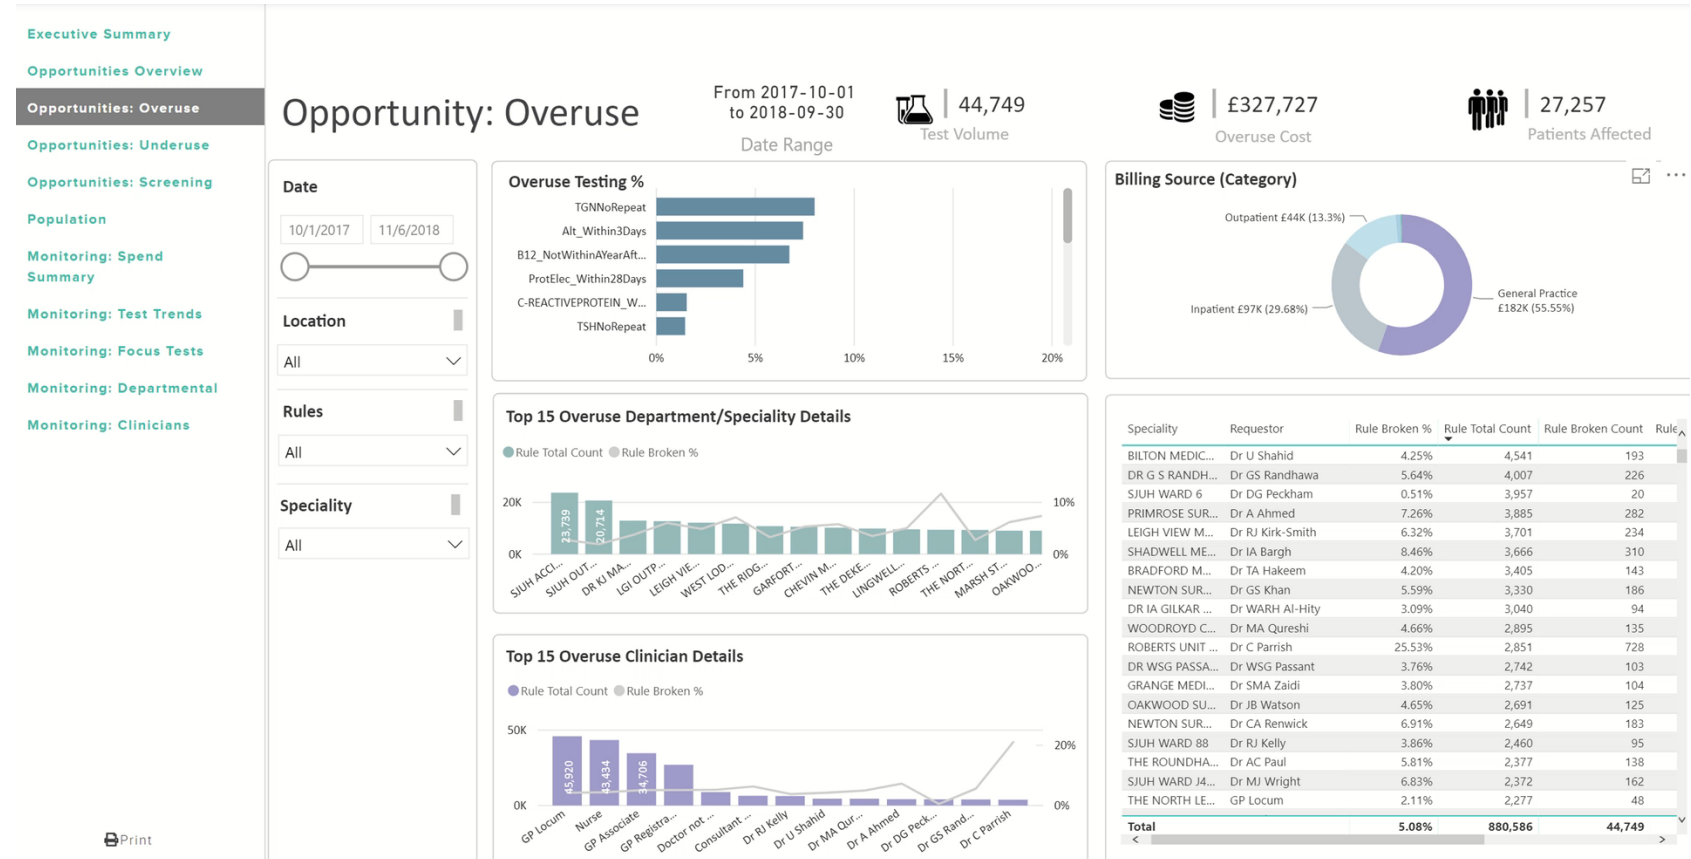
Executive Summary
Opportunities Overview
Opportunities: Overuse
Opportunities: Underuse
Opportunities: Screening
Population
Monitoring: Spend Summary
Monitoring: Test Trends
Monitoring: Focus Tests
Monitoring: Departmental
Monitoring: Clinicians

Print

Opportunity: Overuse

From 2017-10-01 to 2018-09-30
Date Range

44,749
Test Volume

£327,727
Overuse Cost

27,257
Patients Affected

Date
10/1/2017
11/6/2018

Location
All

Rules
All

Speciality
All

Overuse Testing %
TGNNoRepeat
Alt_Within3Days
B12_NotWithinAYearAft...
ProtElec_Within28Days
C-REACTIVEPROTEIN_W...
TSHNoRepeat
0%
5%
10%
15%
20%

Billing Source (Category)
Outpatient £44K (13.3%)
General Practice £182K (55.55%)
Inpatient £97K (29.68%)

Top 15 Overuse Department/Speciality Details
Rule Total Count
Rule Broken %
20K
0K
10%
0%
23,739
20,714
SJUH ACCI...
SJUH OUT...
DR KJ MA...
LGI OUTP...
LEIGH VIE...
WEST LOD...
THE RIDG...
GARFORT...
CHEVIN M...
THE DEKE...
LINGWELL...
ROBERTS ...
THE NORT...
MARSH ST...
OAKWOO...

Top 15 Overuse Clinician Details
Rule Total Count
Rule Broken %
50K
0K
20%
0%
45,920
43,434
34,706
GP Locum
Nurse
GP Associate
GP Registra...
Doctor not ...
Consultant ...
Dr RJ Kelly
Dr U Shahid
Dr MA Qur...
Dr A Ahmed
Dr DG Peck...
Dr GS Rand...
Dr C Parrish

| Speciality | Requestor | Rule Broken % | Rule Total Count | Rule Broken Count | Rule |
|---|---|---|---|---|---|
| BILTON MEDIC... | Dr U Shahid | 4.25% | 4,541 | 193 | |
| DR G S RANDH... | Dr GS Randhawa | 5.64% | 4,007 | 226 | |
| SJUH WARD 6 | Dr DG Peckham | 0.51% | 3,957 | 20 | |
| PRIMROSE SUR... | Dr A Ahmed | 7.26% | 3,885 | 282 | |
| LEIGH VIEW M... | Dr RJ Kirk-Smith | 6.32% | 3,701 | 234 | |
| SHADWELL ME... | Dr IA Bargh | 8.46% | 3,666 | 310 | |
| BRADFORD M... | Dr TA Hakeem | 4.20% | 3,405 | 143 | |
| NEWTON SUR... | Dr GS Khan | 5.59% | 3,330 | 186 | |
| DR IA GILKAR ... | Dr WARH Al-Hity | 3.09% | 3,040 | 94 | |
| WOODROYD C... | Dr MA Qureshi | 4.66% | 2,895 | 135 | |
| ROBERTS UNIT ... | Dr C Parrish | 25.53% | 2,851 | 728 | |
| DR WSG PASSA... | Dr WSG Passant | 3.76% | 2,742 | 103 | |
| GRANGE MEDI... | Dr SMA Zaidi | 3.80% | 2,737 | 104 | |
| OAKWOOD SU... | Dr JB Watson | 4.65% | 2,691 | 125 | |
| NEWTON SUR... | Dr CA Renwick | 6.91% | 2,649 | 183 | |
| SJUH WARD 88 | Dr RJ Kelly | 3.86% | 2,460 | 95 | |
| THE ROUNDHA... | Dr AC Paul | 5.81% | 2,377 | 138 | |
| SJUH WARD J4... | Dr MJ Wright | 6.83% | 2,372 | 162 | |
| THE NORTH LE... | GP Locum | 2.11% | 2,277 | 48 | |
| Total | | 5.08% | 880,586 | 44,749 | |